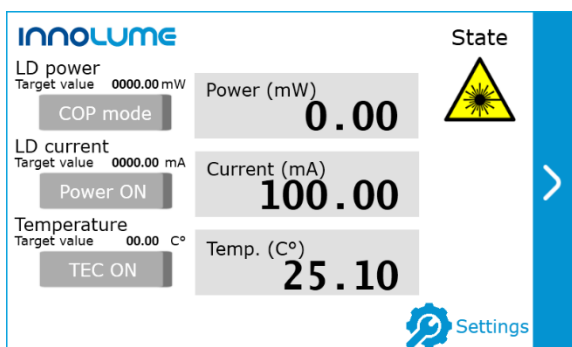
INNOLUME

State

LD power
Target value 0000.00 mW
COP mode

Power (mW)
0.00

LD current
Target value 0000.00 mA
Power ON

Current (mA)
100.00

Temperature
Target value 00.00 C°
TEC ON

Temp. (C°)
25.10

Settings